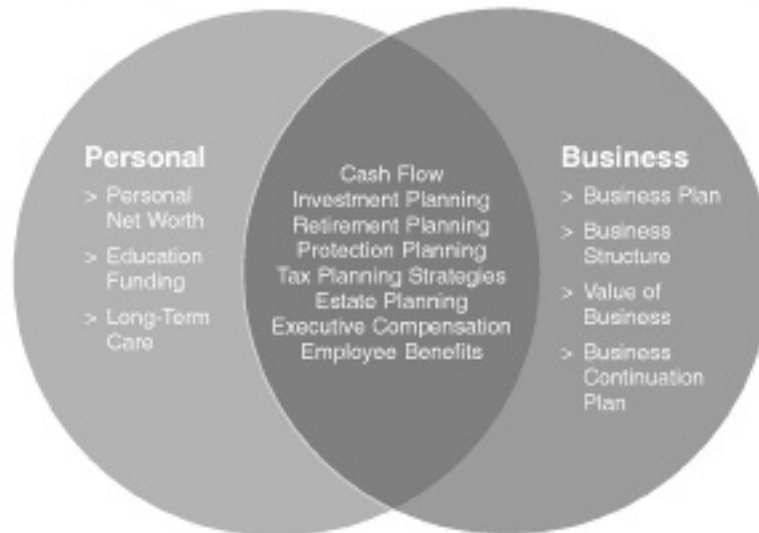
Personal
> Personal Net Worth
> Education Funding
> Long-Term Care

Cash Flow
Investment Planning
Retirement Planning
Protection Planning
Tax Planning Strategies
Estate Planning
Executive Compensation
Employee Benefits

Business
> Business Plan
> Business Structure
> Value of Business
> Business Continuation Plan